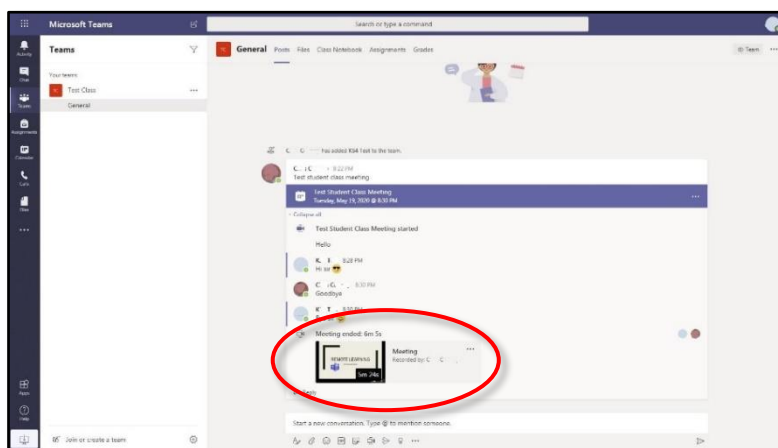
Microsoft Teams

Search or type a command

Activity

Chat

Teams

Assignments

Calendar

Calls

Files

...

Teams

Your teams

Test Class

...

General

Apps

Help

Join or create a team

General Posts Files Class Notebook Assignments Grades

Team

C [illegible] has added KS4 Test to the team.

C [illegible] 8:22 PM
Test student class meeting

Test Student Class Meeting
Tuesday, May 19, 2020 @ 8:30 PM

Collapse all

Test Student Class Meeting started

Hello

K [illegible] 8:28 PM
Hi sir 😎

C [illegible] 8:30 PM
Goodbye

K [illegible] 8:30 PM
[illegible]

Meeting ended: 6m 5s

REMOTE LEARNING

5m 24s

Meeting
Recorded by: C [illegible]

...

Start a new conversation. Type @ to mention someone.

...